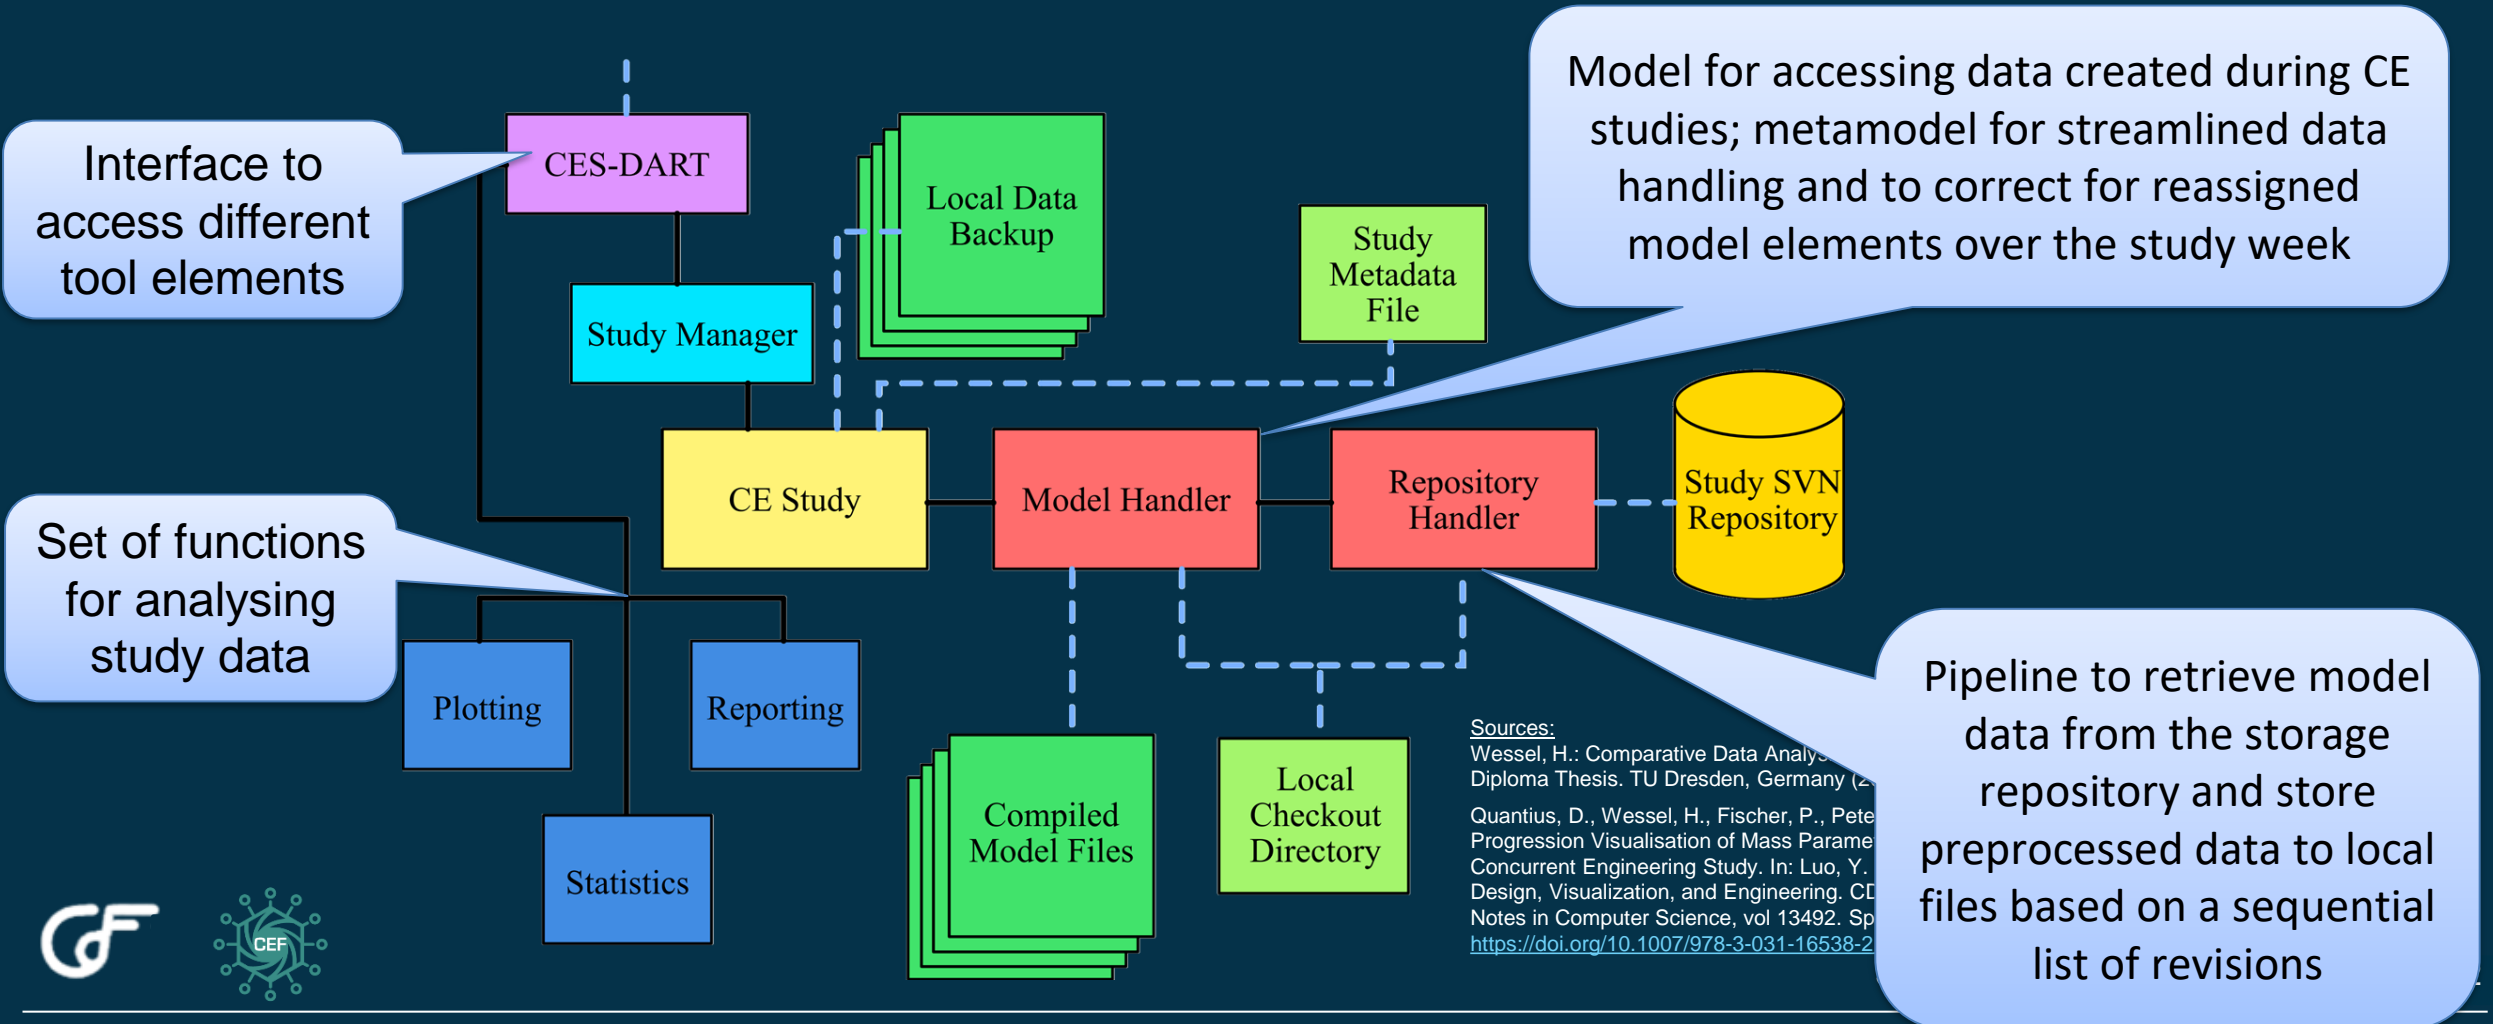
Interface to access different tool elements

CES-DART

Study Manager

Local Data Backup

Study Metadata File

Model for accessing data created during CE studies; metamodel for streamlined data handling and to correct for reassigned model elements over the study week

CE Study

Model Handler

Repository Handler

Study SVN Repository

Set of functions for analysing study data

Plotting

Reporting

Statistics

Compiled Model Files

Local Checkout Directory

Pipeline to retrieve model data from the storage repository and store preprocessed data to local files based on a sequential list of revisions

Sources:
Wessel, H.: Comparative Data Analy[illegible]
Diploma Thesis. TU Dresden, Germany (2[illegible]

Quantius, D., Wessel, H., Fischer, P., Pete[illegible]
Progression Visualisation of Mass Parame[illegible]
Concurrent Engineering Study. In: Luo, Y. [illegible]
Design, Visualization, and Engineering. CD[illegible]
Notes in Computer Science, vol 13492. Sp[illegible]
https://doi.org/10.1007/978-3-031-16538-2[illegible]

CEF